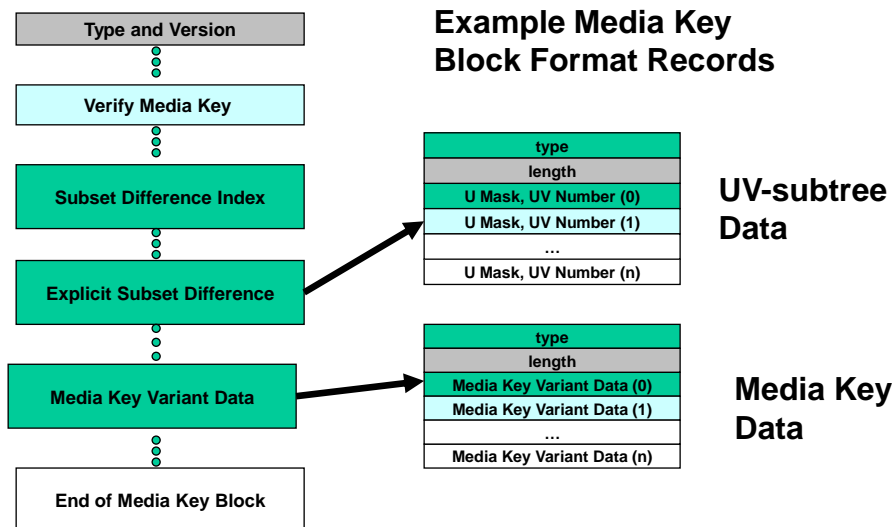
Example Media Key Block Format Records

Type and Version

Verify Media Key

Subset Difference Index

Explicit Subset Difference

Media Key Variant Data

End of Media Key Block

| type |
|---|
| length |
| U Mask, UV Number (0) |
| U Mask, UV Number (1) |
| … |
| U Mask, UV Number (n) |

UV-subtree Data

| type |
|---|
| length |
| Media Key Variant Data (0) |
| Media Key Variant Data (1) |
| … |
| Media Key Variant Data (n) |

Media Key Data